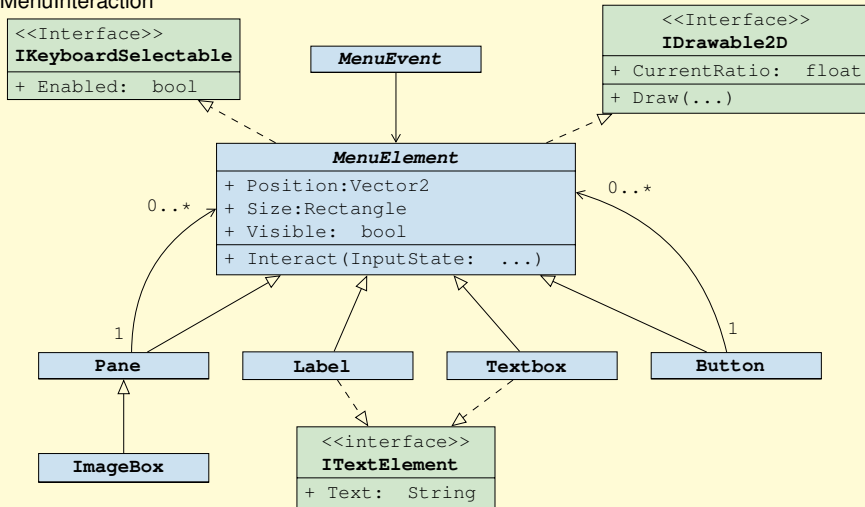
MenuInteraction

<<Interface>>
IKeyboardSelectable
+ Enabled: bool

MenuEvent

<<Interface>>
IDrawable2D
+ CurrentRatio: float
+ Draw(...)

MenuElement
+ Position:Vector2
+ Size:Rectangle
+ Visible: bool
+ Interact(InputState: ...)

0..*
0..*
1
1

Pane
Label
Textbox
Button

ImageBox

<<interface>>
ITextElement
+ Text: String